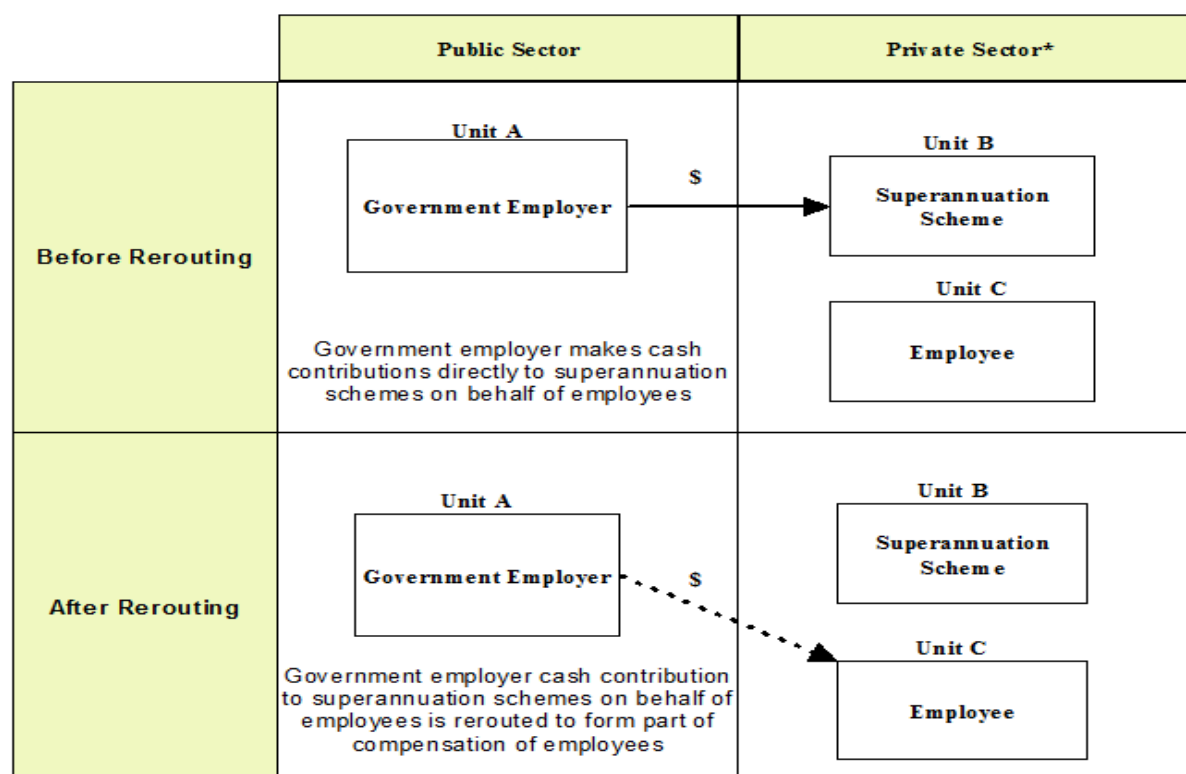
| | Public Sector | Private Sector* |
|---|---|---|
| Before Rerouting | Unit A<br>Government Employer<br>$<br>Government employer makes cash contributions directly to superannuation schemes on behalf of employees | Unit B<br>Superannuation Scheme<br>Unit C<br>Employee |
| After Rerouting | Unit A<br>Government Employer<br>$<br>Government employer cash contribution to superannuation schemes on behalf of employees is rerouted to form part of compensation of employees | Unit B<br>Superannuation Scheme<br>Unit C<br>Employee |